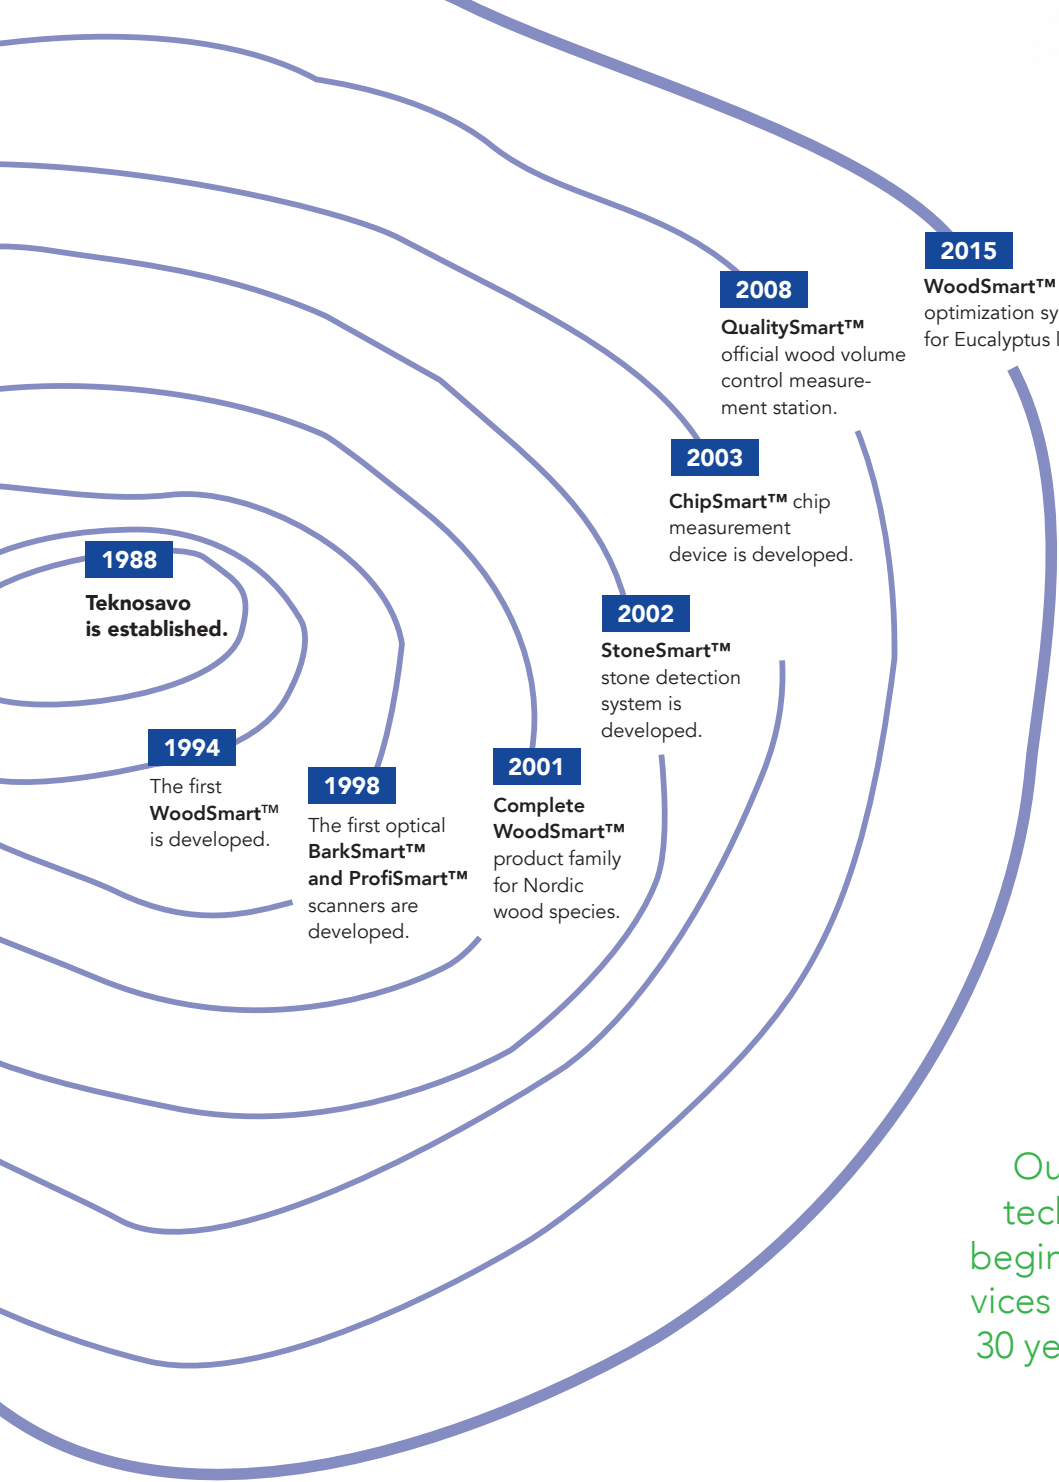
2015
WoodSmart™ optimization sy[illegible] for Eucalyptus l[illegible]

2008
QualitySmart™ official wood volume control measurement station.

2003
ChipSmart™ chip measurement device is developed.

1988
Teknosavo is established.

2002
StoneSmart™ stone detection system is developed.

1994
The first WoodSmart™ is developed.

1998
The first optical BarkSmart™ and ProfiSmart™ scanners are developed.

2001
Complete WoodSmart™ product family for Nordic wood species.

Ou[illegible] tec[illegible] begin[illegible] vices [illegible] 30 ye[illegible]